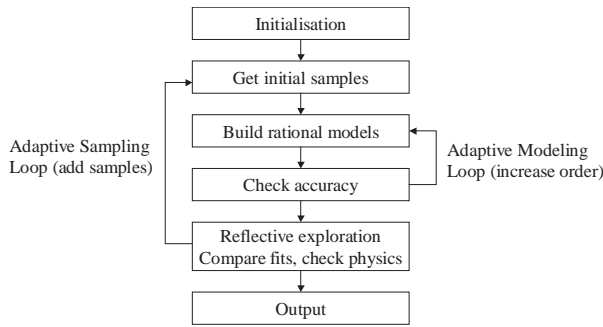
Initialisation

Get initial samples

Adaptive Sampling Loop (add samples)

Build rational models

Adaptive Modeling Loop (increase order)

Check accuracy

Reflective exploration
Compare fits, check physics

Output